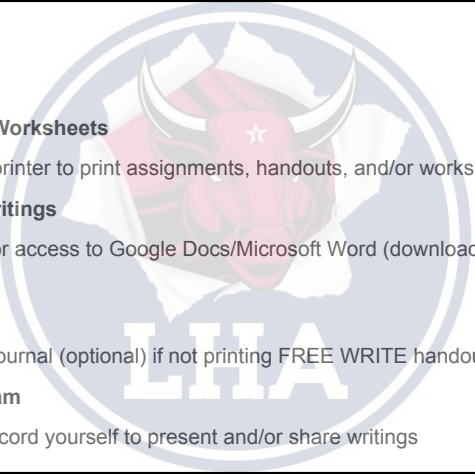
Worksheets

printer to print assignments, handouts, and/or works

itings

r access to Google Docs/Microsoft Word (download

ournal (optional) if not printing FREE WRITE handou

m

cord yourself to present and/or share writings

LHA